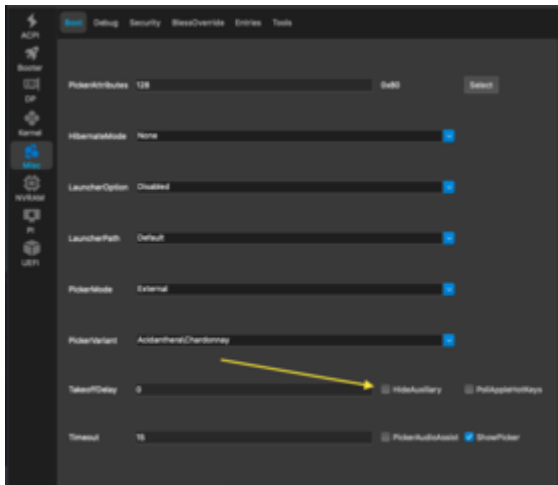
ACPI
Booter
DP
Kernel
Misc
NVRAM
PI
UEFI

Boot Debug Security BlessOverride Entries Tools

PickerAttributes 128 0x80 Select

HibernateMode None

LauncherOption Disabled

LauncherPath Default

PickerMode External

PickerVariant Acidanthera\Chardonnay

TakeoffDelay 0 HideAuxiliary PollAppleHotKeys

Timeout 15 PickerAudioAssist ShowPicker